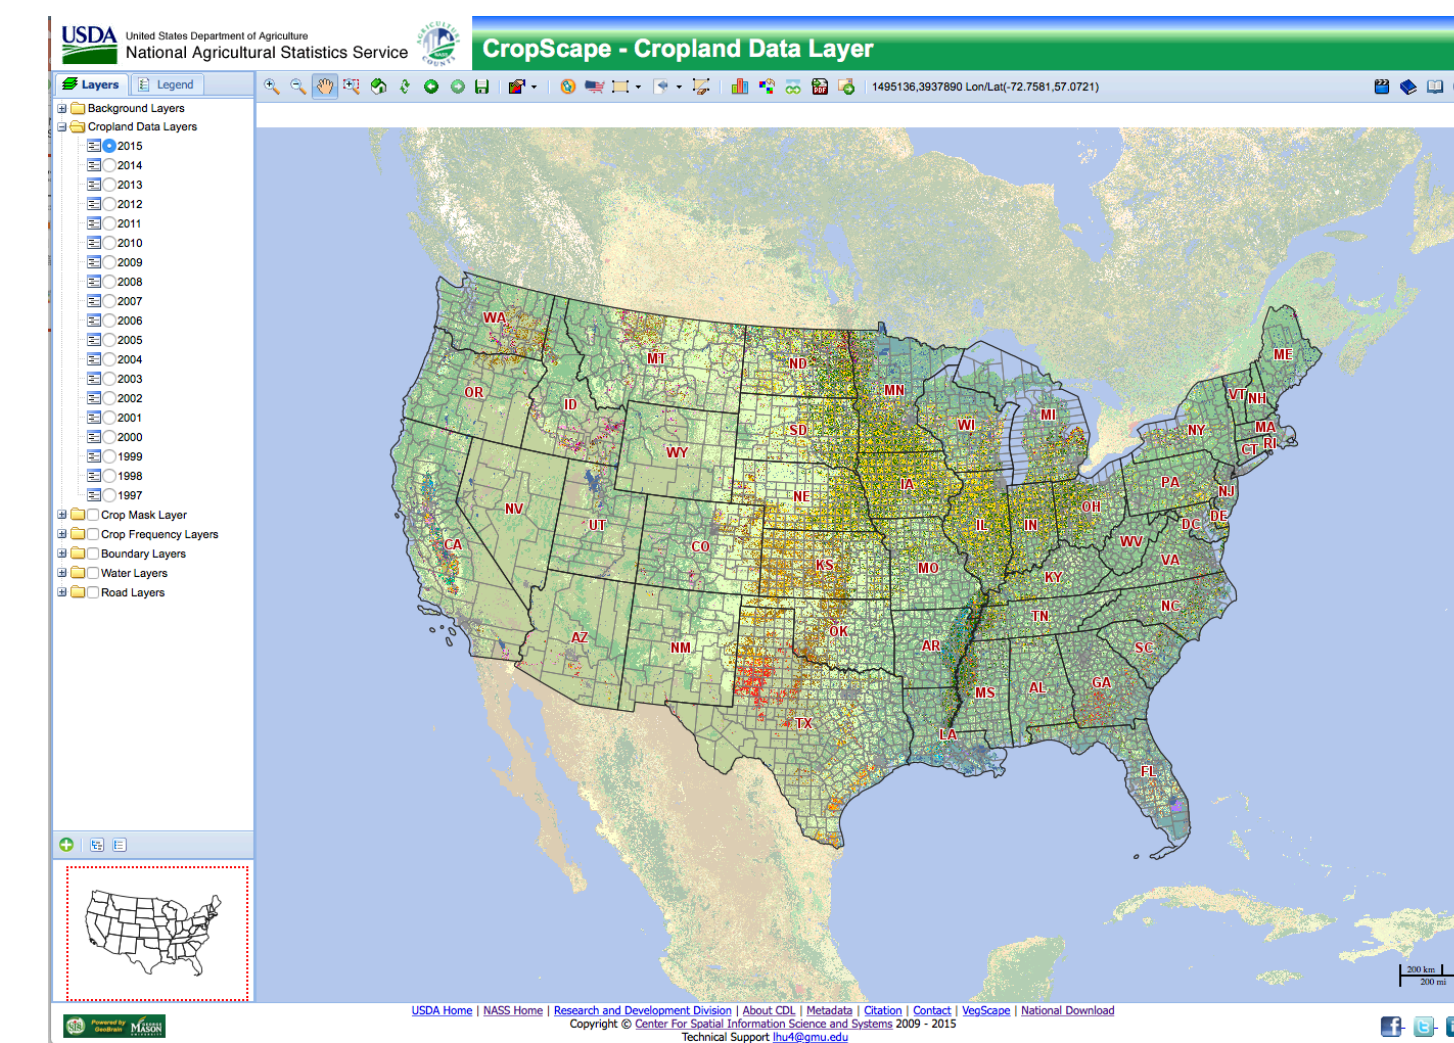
USDA United States Department of Agriculture
National Agricultural Statistics Service

CropScape - Cropland Data Layer

Layers Legend

1495136,3937890 Lon/Lat(-72.7581,57.0721)

Background Layers
Cropland Data Layers
2015
2014
2013
2012
2011
2010
2009
2008
2007
2006
2005
2004
2003
2002
2001
2000
1999
1998
1997
Crop Mask Layer
Crop Frequency Layers
Boundary Layers
Water Layers
Road Layers

WA
OR
CA
ID
NV
MT
WY
UT
AZ
CO
NM
ND
SD
NE
KS
OK
TX
MN
IA
MO
AR
LA
WI
IL
MI
IN
OH
KY
TN
MS
AL
GA
FL
SC
NC
VA
WV
PA
NY
ME
VT
NH
MA
RI
CT
NJ
DE
DC

200 km
200 mi

Powered by GeoBrain MASON

USDA Home | NASS Home | Research and Development Division | About CDL | Metadata | Citation | Contact | VegScape | National Download
Copyright © Center For Spatial Information Science and Systems 2009 - 2015
Technical Support lhu4@gmu.edu